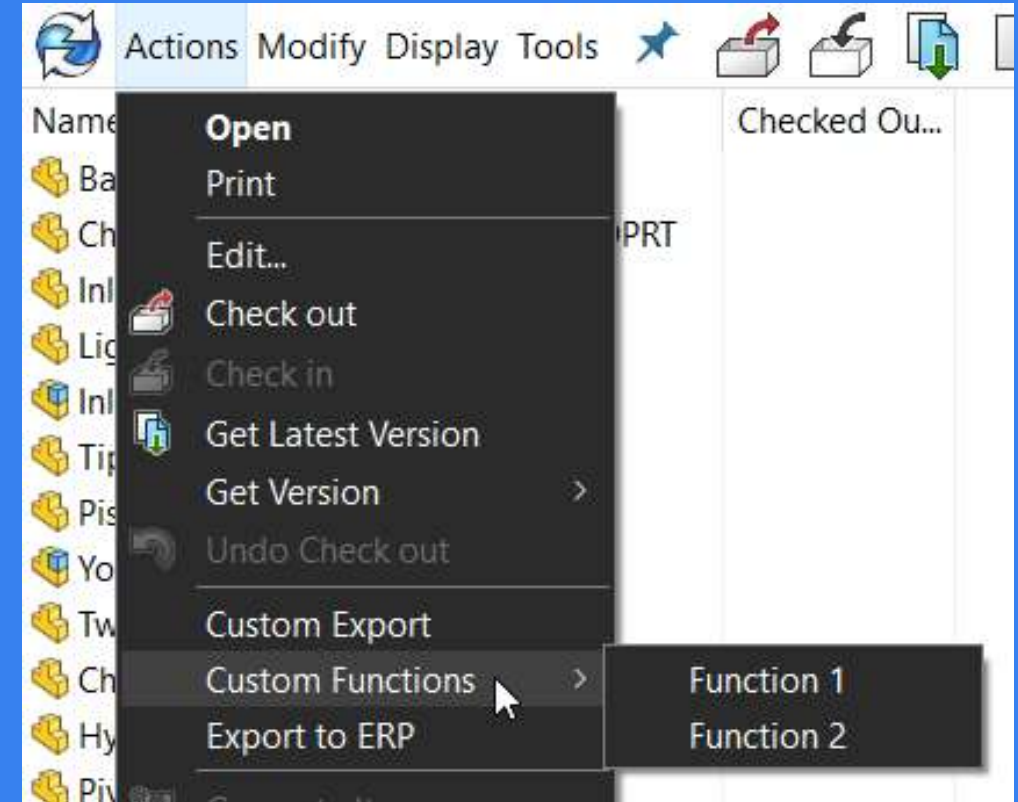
Actions Modify Display Tools

Name | Checked Ou...

Ba
Ch
Inl
Lig
Inl
Tip
Pis
Yo
Tw
Ch
Hy
Piv

PRT

Open
Print
Edit...
Check out
Check in
Get Latest Version
Get Version
Undo Check out
Custom Export
Custom Functions
Export to ERP
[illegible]

Function 1
Function 2